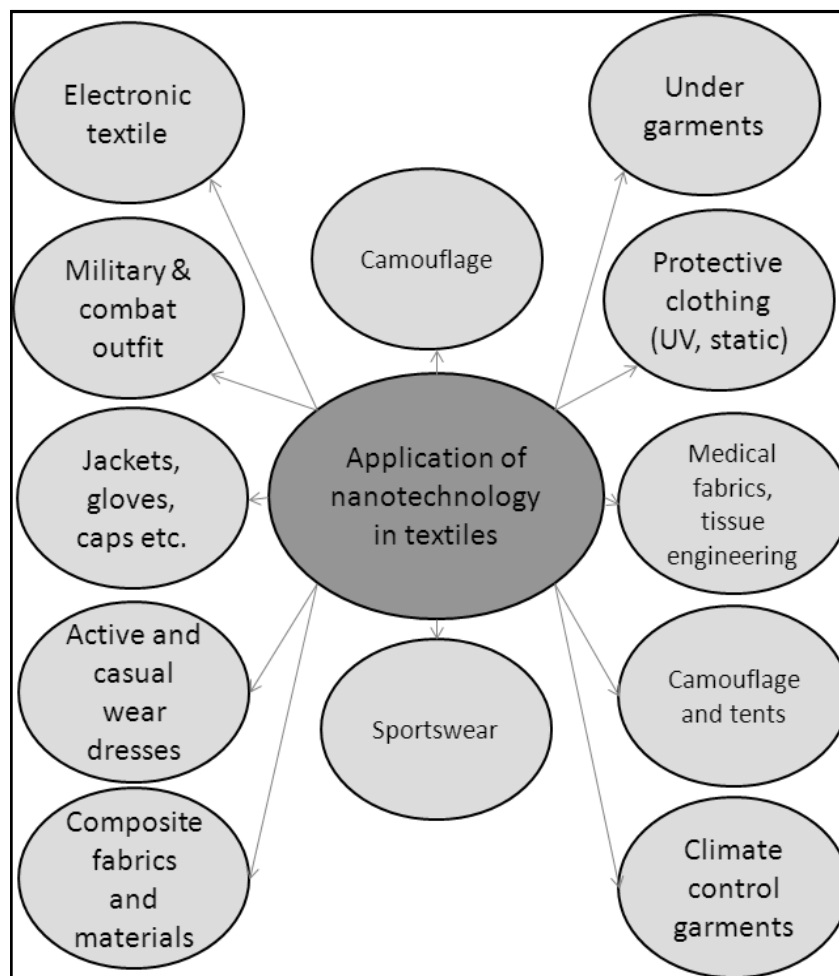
Electronic textile

Under garments

Camouflage

Military & combat outfit

Protective clothing (UV, static)

Application of nanotechnology in textiles

Jackets, gloves, caps etc.

Medical fabrics, tissue engineering

Active and casual wear dresses

Sportswear

Camouflage and tents

Composite fabrics and materials

Climate control garments